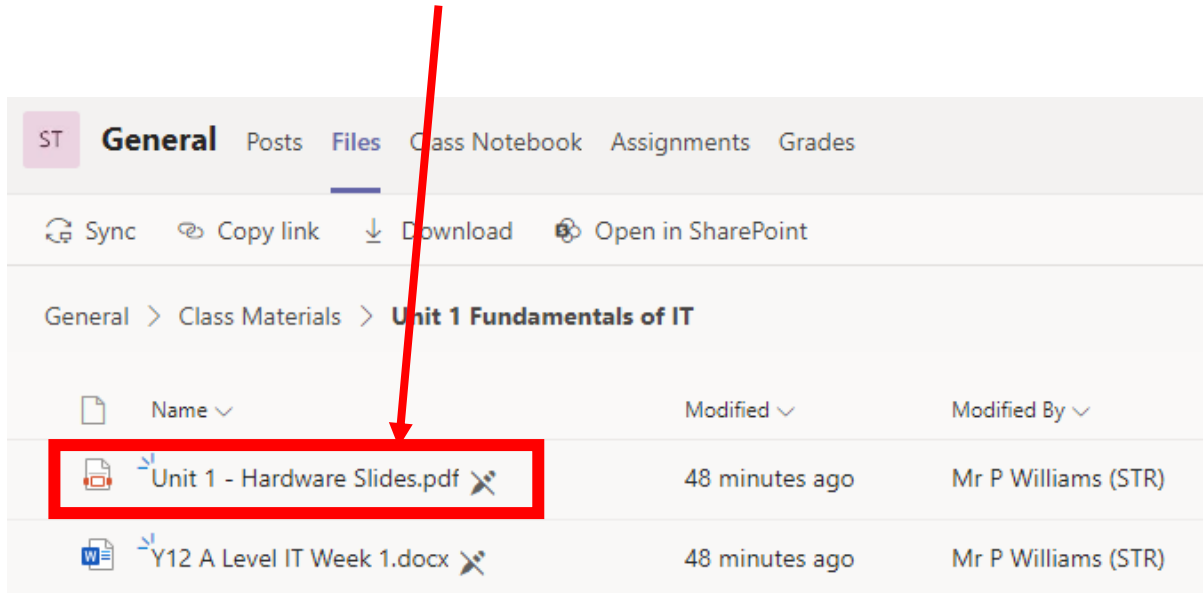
ST General Posts Files Class Notebook Assignments Grades

Sync Copy link Download Open in SharePoint

General > Class Materials > Unit 1 Fundamentals of IT

| Name | Modified | Modified By |
|---|---|---|
| Unit 1 - Hardware Slides.pdf | 48 minutes ago | Mr P Williams (STR) |
| Y12 A Level IT Week 1.docx | 48 minutes ago | Mr P Williams (STR) |